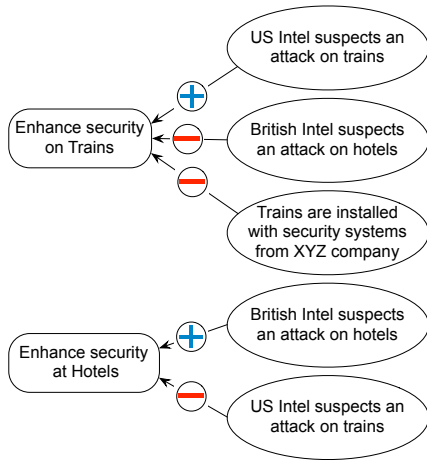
US Intel suspects an attack on trains

Enhance security on Trains

British Intel suspects an attack on hotels

Trains are installed with security systems from XYZ company

British Intel suspects an attack on hotels

Enhance security at Hotels

US Intel suspects an attack on trains